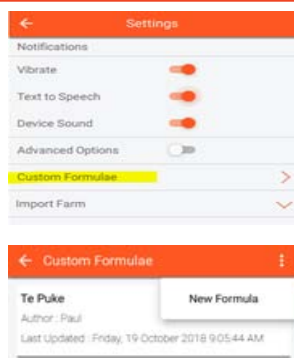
← Settings

Notifications

Vibrate

Text to Speech

Device Sound

Advanced Options

Custom Formulae

Import Farm

← Custom Formulae

Te Puke

Author : Paul

Last Updated : Friday, 19 October 2018 9:05:44 AM

New Formula